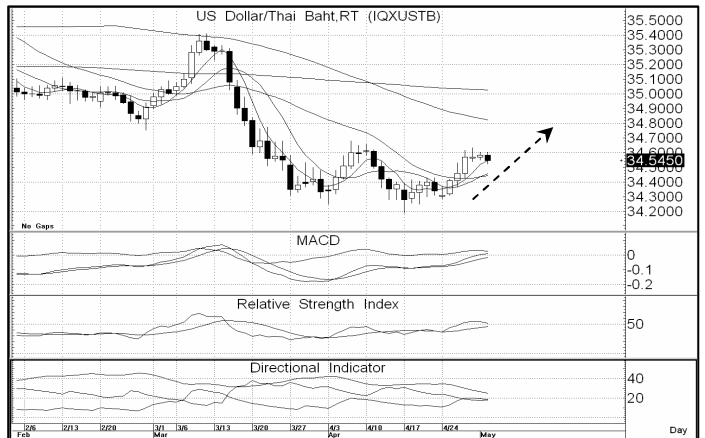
US Dollar/Thai Baht,RT (IQXUSTB)

35.5000
35.4000
35.3000
35.2000
35.1000
35.0000
34.9000
34.8000
34.7000
34.6000
34.5450
34.4000
34.3000
34.2000

No Gaps

MACD

0
-0.1
-0.2

Relative Strength Index

50

Directional Indicator

40
20

2/6 2/13 2/20 3/1 3/6 3/13 3/20 3/27 4/3 4/10 4/17 4/24
Feb Mar Apr May

Day